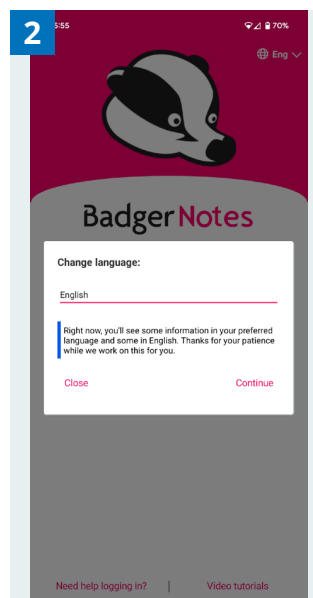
2

5:55

70%

Eng

BadgerNotes

Change language:

English

Right now, you'll see some information in your preferred language and some in English. Thanks for your patience while we work on this for you.

Close

Continue

Need help logging in?

Video tutorials